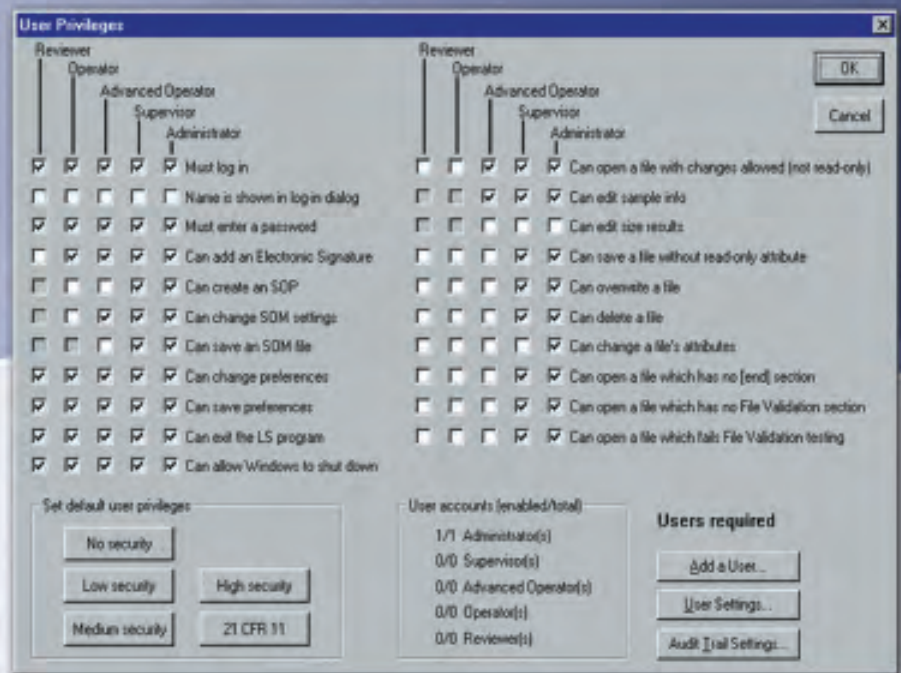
User Privileges

Reviewer
Operator
Advanced Operator
Supervisor
Administrator

Must log in
Name is shown in log-in dialog
Must enter a password
Can add an Electronic Signature
Can create an SOP
Can change SOM settings
Can save an SOM file
Can change preferences
Can save preferences
Can exit the LS program
Can allow Windows to shut down

Reviewer
Operator
Advanced Operator
Supervisor
Administrator

Can open a file with changes allowed (not read-only)
Can edit sample info
Can edit size results
Can save a file without read-only attribute
Can overwrite a file
Can delete a file
Can change a file's attributes
Can open a file which has no [end] section
Can open a file which has no File Validation section
Can open a file which fails File Validation testing

OK
Cancel

Set default user privileges
No security
Low security
High security
Medium security
21 CFR 11

User accounts (enabled/total)
1/1 Administrator(s)
0/0 Supervisor(s)
0/0 Advanced Operator(s)
0/0 Operator(s)
0/0 Reviewer(s)

Users required
Add a User...
User Settings...
Audit Trail Settings...